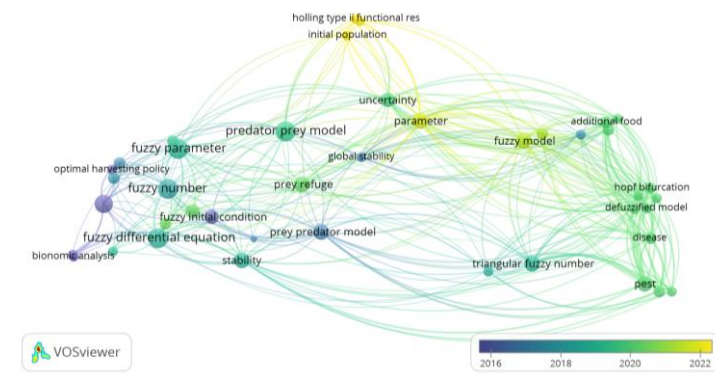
holling type ii functional res
initial population
uncertainty
parameter
additional food
predator prey model
fuzzy parameter
fuzzy model
global stability
optimal harvesting policy
fuzzy number
prey refuge
hopf bifurcation
defuzzified model
fuzzy initial condition
prey predator model
fuzzy differential equation
disease
bionomic analysis
stability
triangular fuzzy number
pest
VOSviewer
2016
2018
2020
2022